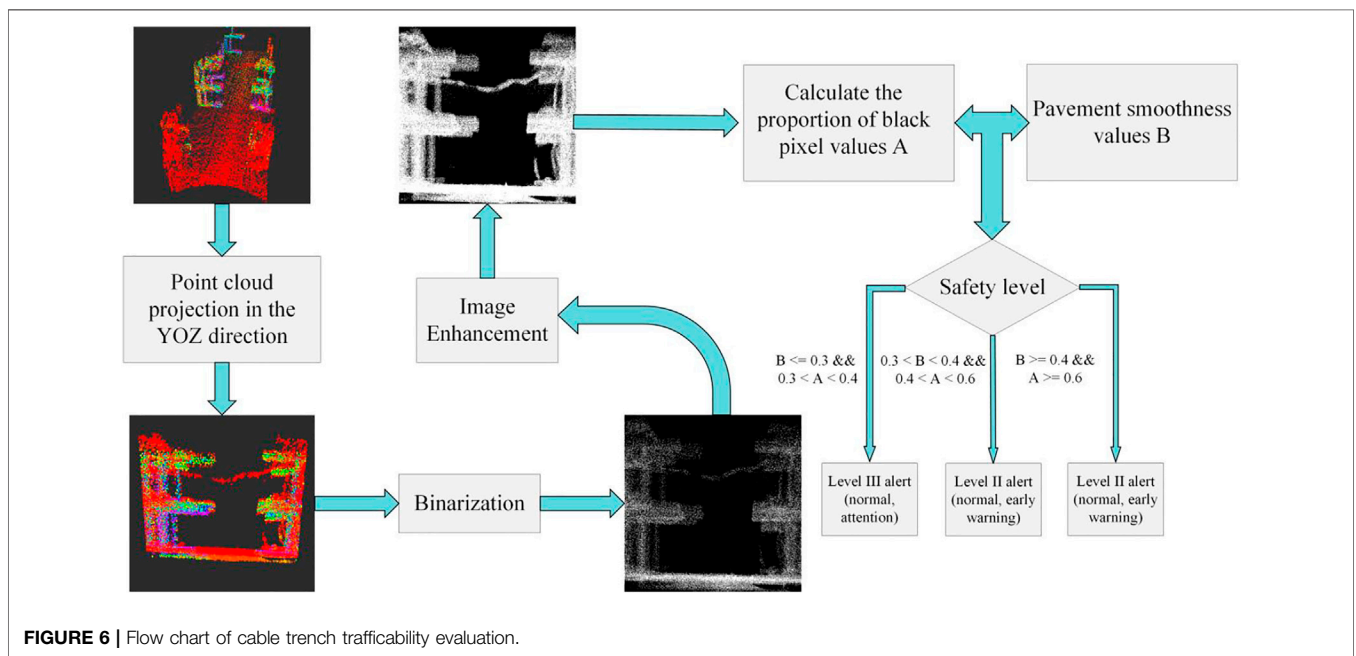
Calculate the proportion of black pixel values A

Pavement smoothness values B

Point cloud projection in the YOZ direction

Image Enhancement

Safety level

B <= 0.3 && 0.3 < A < 0.4

0.3 < B < 0.4 && 0.4 < A < 0.6

B >= 0.4 && A >= 0.6

Binarization

Level III alert (normal, attention)

Level II alert (normal, early warning)

Level II alert (normal, early warning)

**FIGURE 6 |** Flow chart of cable trench trafficability evaluation.